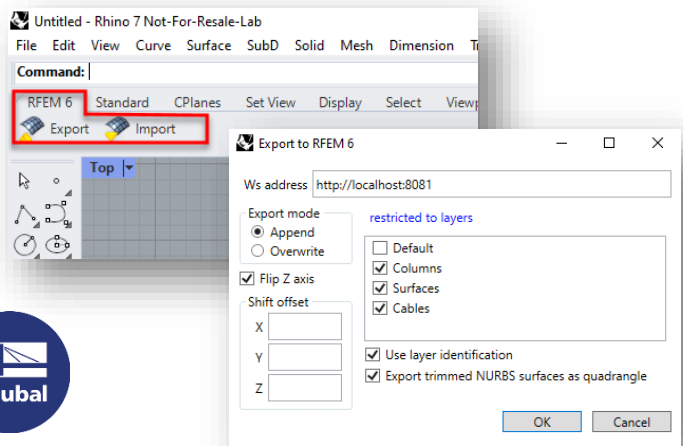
Untitled - Rhino 7 Not-For-Resale-Lab

File Edit View Curve Surface SubD Solid Mesh Dimension T

Command:

RFEM 6 Standard CPlanes Set View Display Select Viewp

Export Import

Top

Export to RFEM 6

Ws address http://localhost:8081

Export mode
Append
Overwrite

restricted to layers

Default
Columns
Surfaces
Cables

Flip Z axis

Shift offset
X
Y
Z

Use layer identification
Export trimmed NURBS surfaces as quadrangle

OK Cancel

ubal